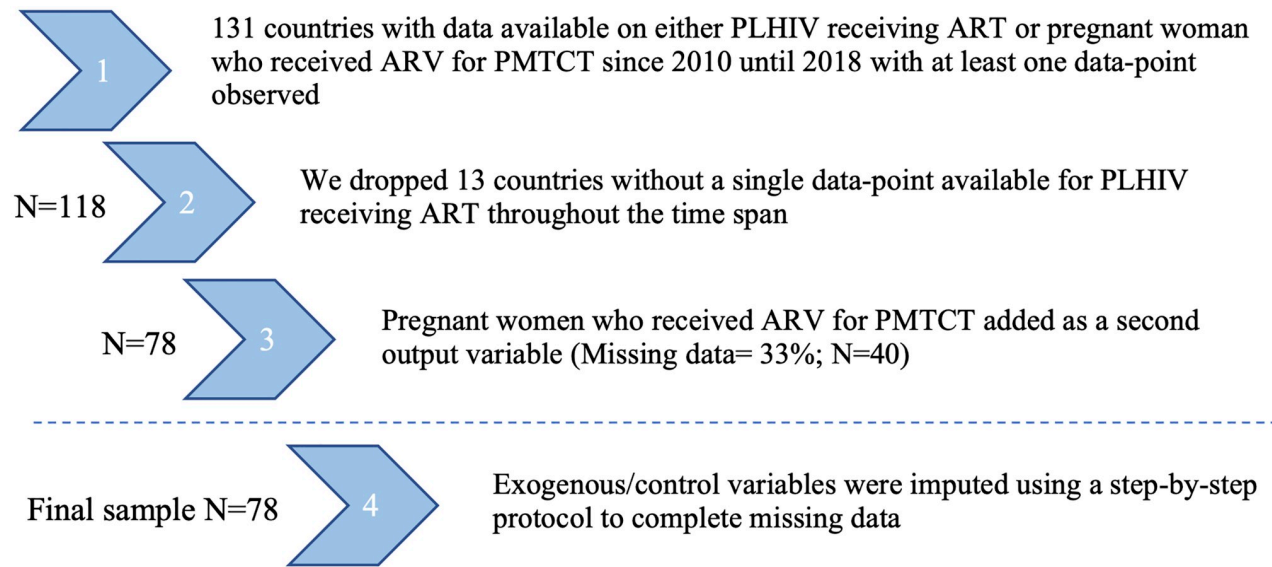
1

131 countries with data available on either PLHIV receiving ART or pregnant woman who received ARV for PMTCT since 2010 until 2018 with at least one data-point observed

N=118

2

We dropped 13 countries without a single data-point available for PLHIV receiving ART throughout the time span

N=78

3

Pregnant women who received ARV for PMTCT added as a second output variable (Missing data= 33%; N=40)

Final sample N=78

4

Exogenous/control variables were imputed using a step-by-step protocol to complete missing data